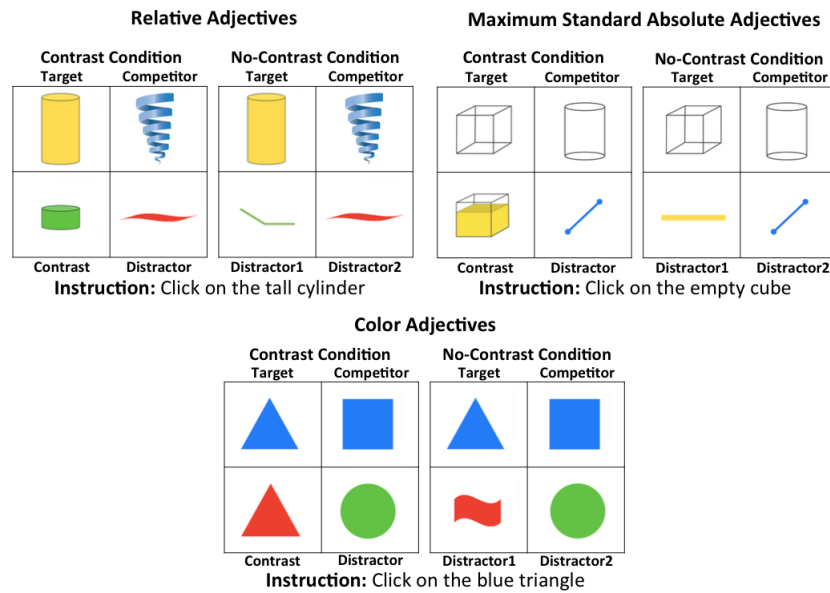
Relative Adjectives

Contrast Condition
Target Competitor
Contrast Distractor

No-Contrast Condition
Target Competitor
Distractor1 Distractor2

**Instruction:** Click on the tall cylinder

Maximum Standard Absolute Adjectives

Contrast Condition
Target Competitor
Contrast Distractor

No-Contrast Condition
Target Competitor
Distractor1 Distractor2

**Instruction:** Click on the empty cube

Color Adjectives

Contrast Condition
Target Competitor
Contrast Distractor

No-Contrast Condition
Target Competitor
Distractor1 Distractor2

**Instruction:** Click on the blue triangle